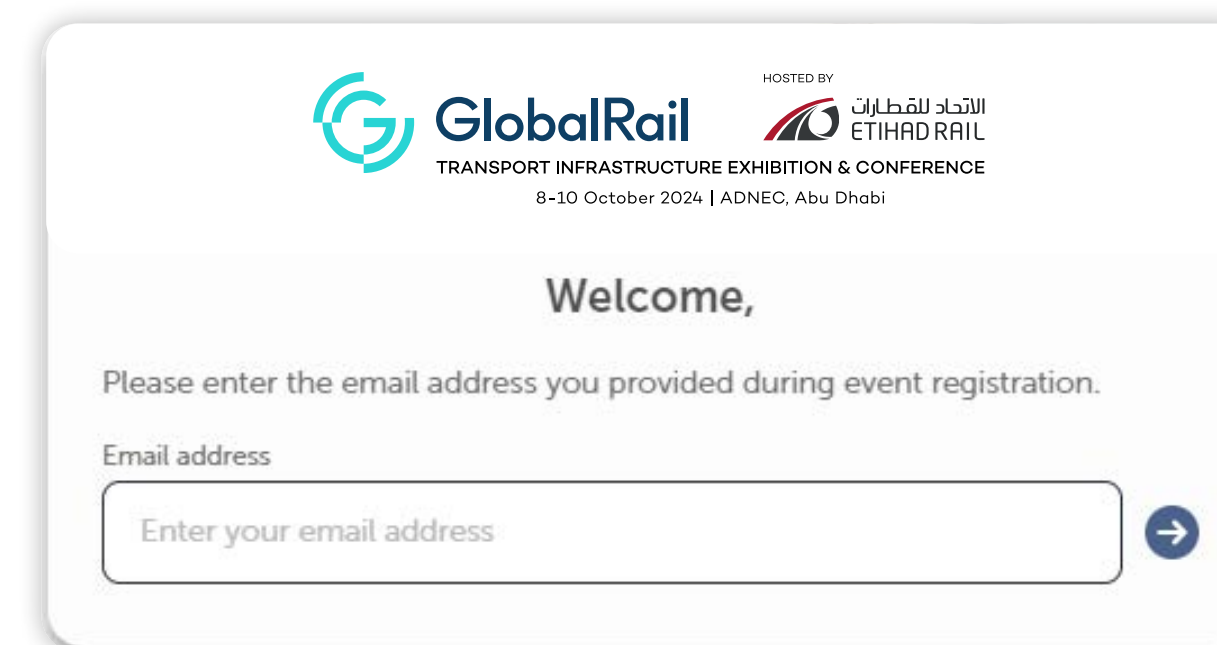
GlobalRail

HOSTED BY

الاتحاد للقطارات
ETIHAD RAIL

TRANSPORT INFRASTRUCTURE EXHIBITION & CONFERENCE

8-10 October 2024 | ADNEC, Abu Dhabi

Welcome,

Please enter the email address you provided during event registration.

Email address

Enter your email address